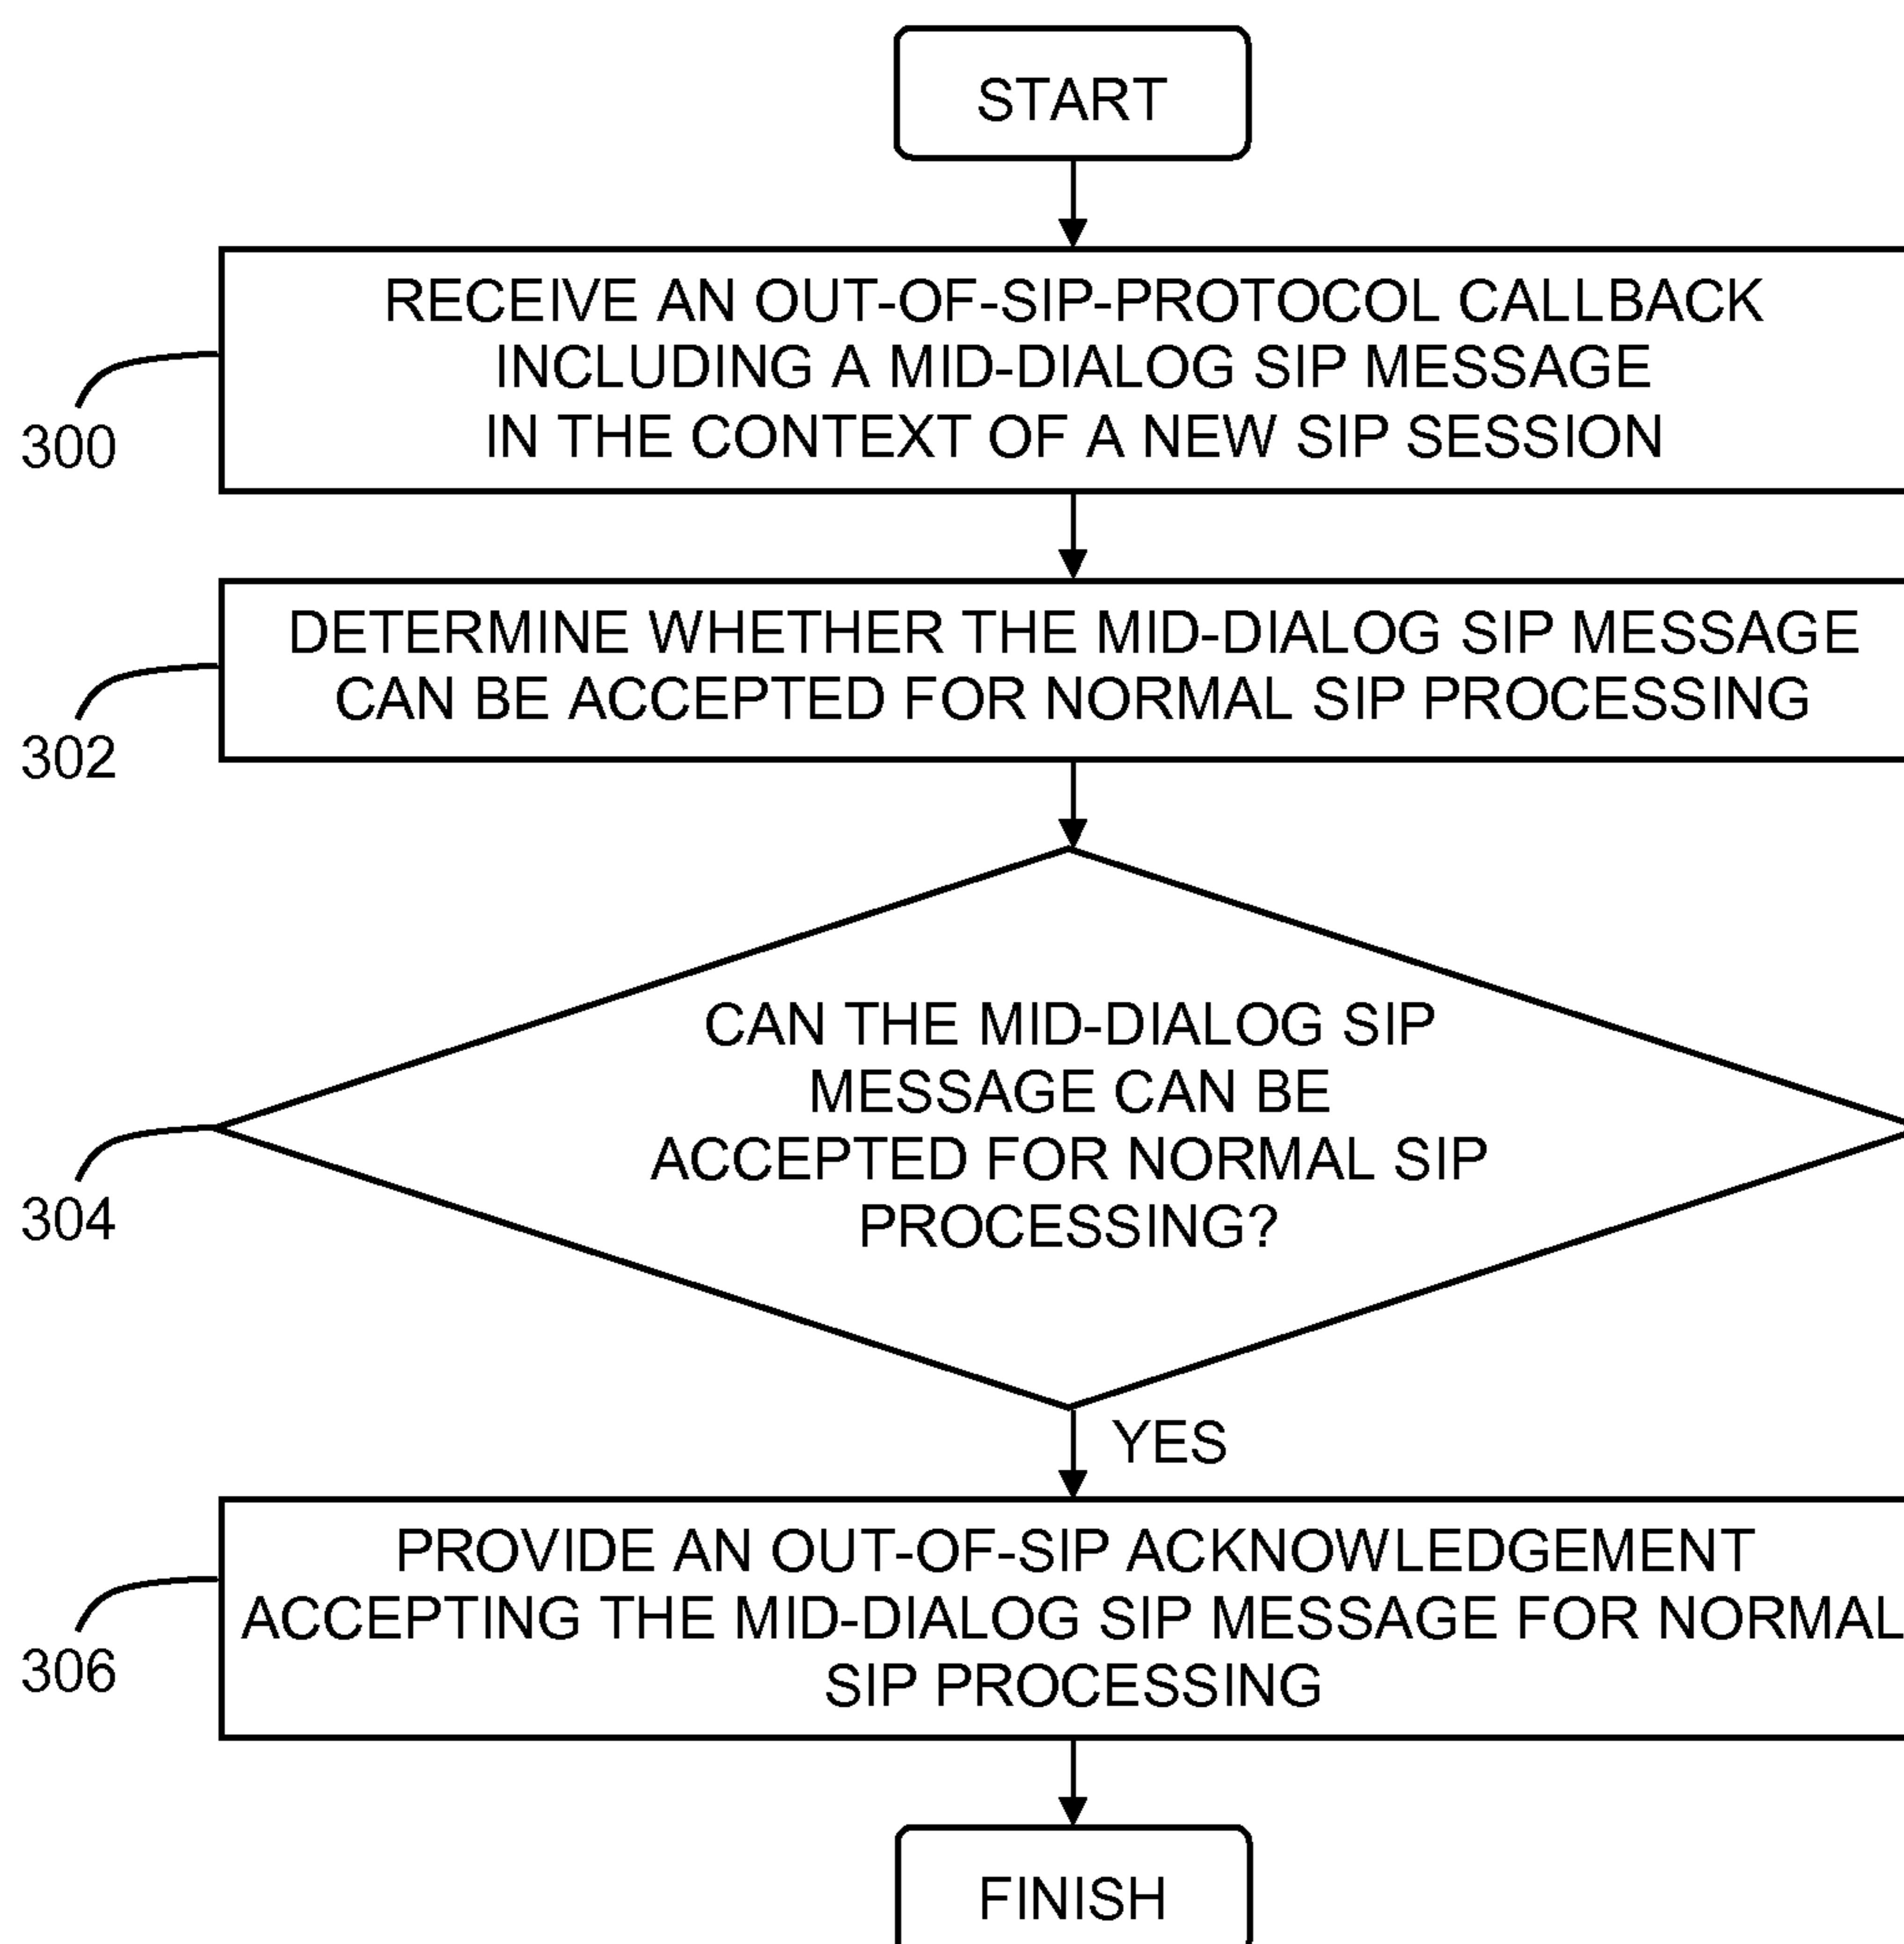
START

RECEIVE AN OUT-OF-SIP-PROTOCOL CALLBACK INCLUDING A MID-DIALOG SIP MESSAGE IN THE CONTEXT OF A NEW SIP SESSION

300

DETERMINE WHETHER THE MID-DIALOG SIP MESSAGE CAN BE ACCEPTED FOR NORMAL SIP PROCESSING

302

CAN THE MID-DIALOG SIP MESSAGE CAN BE ACCEPTED FOR NORMAL SIP PROCESSING?

304

YES

PROVIDE AN OUT-OF-SIP ACKNOWLEDGEMENT ACCEPTING THE MID-DIALOG SIP MESSAGE FOR NORMAL SIP PROCESSING

306

FINISH